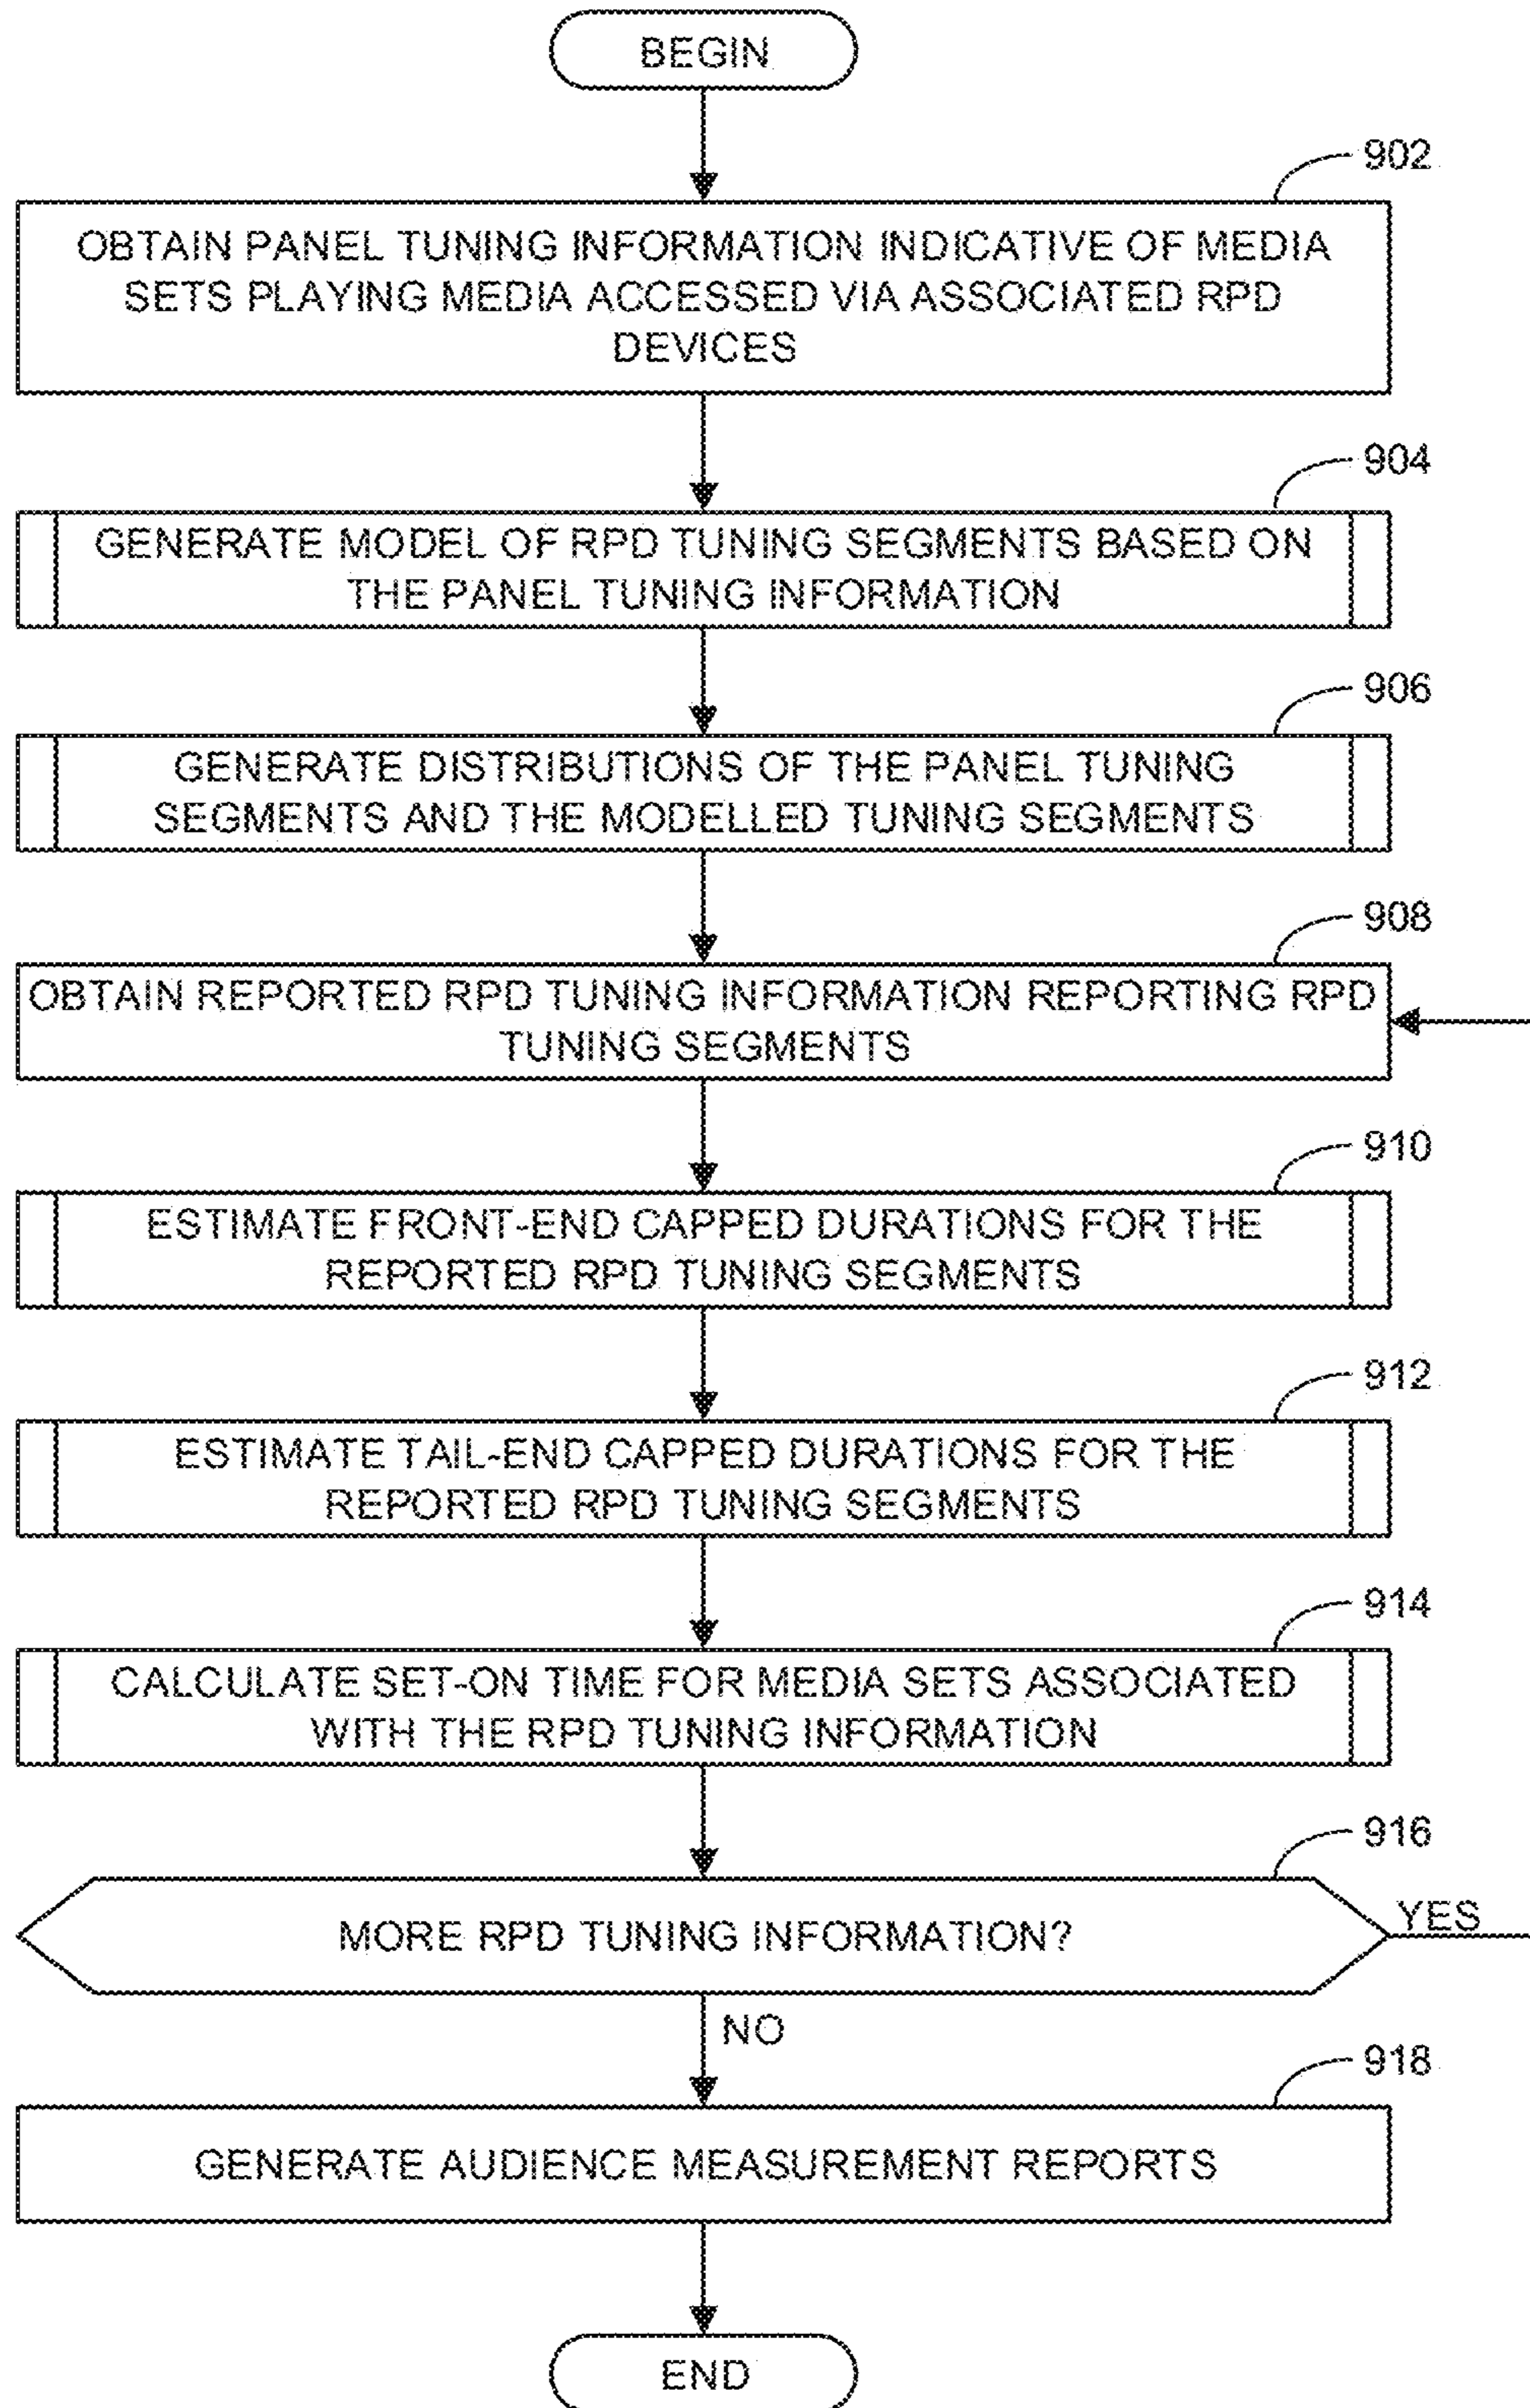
BEGIN

902

OBTAIN PANEL TUNING INFORMATION INDICATIVE OF MEDIA SETS PLAYING MEDIA ACCESSED VIA ASSOCIATED RPD DEVICES

904

GENERATE MODEL OF RPD TUNING SEGMENTS BASED ON THE PANEL TUNING INFORMATION

906

GENERATE DISTRIBUTIONS OF THE PANEL TUNING SEGMENTS AND THE MODELLED TUNING SEGMENTS

908

OBTAIN REPORTED RPD TUNING INFORMATION REPORTING RPD TUNING SEGMENTS

910

ESTIMATE FRONT-END CAPPED DURATIONS FOR THE REPORTED RPD TUNING SEGMENTS

912

ESTIMATE TAIL-END CAPPED DURATIONS FOR THE REPORTED RPD TUNING SEGMENTS

914

CALCULATE SET-ON TIME FOR MEDIA SETS ASSOCIATED WITH THE RPD TUNING INFORMATION

916

MORE RPD TUNING INFORMATION?

YES

NO

918

GENERATE AUDIENCE MEASUREMENT REPORTS

END